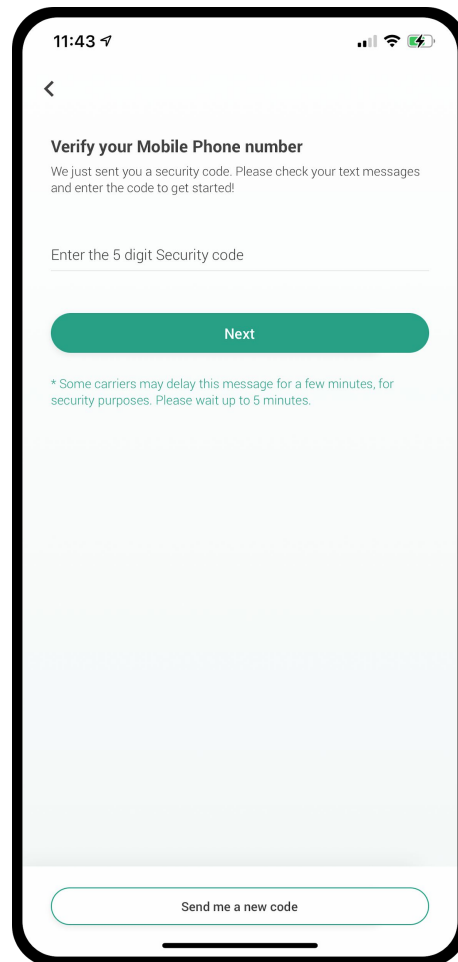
11:43

<

Verify your Mobile Phone number

We just sent you a security code. Please check your text messages and enter the code to get started!

Enter the 5 digit Security code

Next

* Some carriers may delay this message for a few minutes, for security purposes. Please wait up to 5 minutes.

Send me a new code